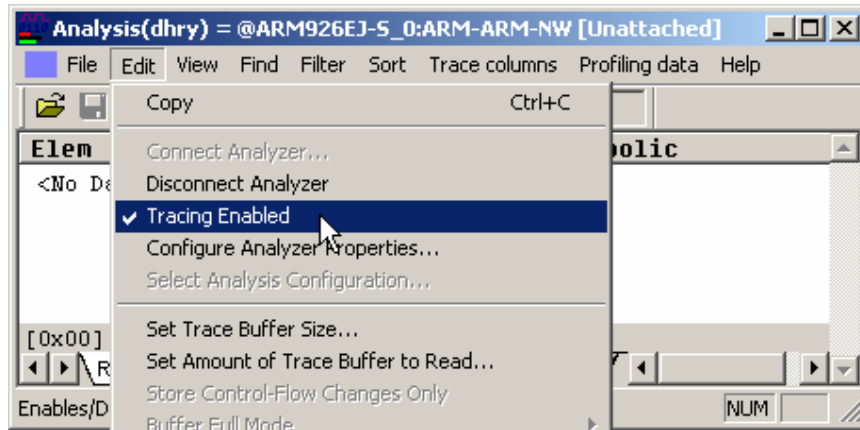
Analysis(dhry) = @ARM926EJ-S_0:ARM-ARM-NW [Unattached]

File Edit View Find Filter Sort Trace columns Profiling data Help

Elem
<No Da

[0x00]

R

Enables/D

Copy Ctrl+C

Connect Analyzer...

Disconnect Analyzer

Tracing Enabled

Configure Analyzer Properties...

Select Analysis Configuration...

Set Trace Buffer Size...

Set Amount of Trace Buffer to Read...

Store Control-Flow Changes Only

Buffer Full Mode

bolic

NUM